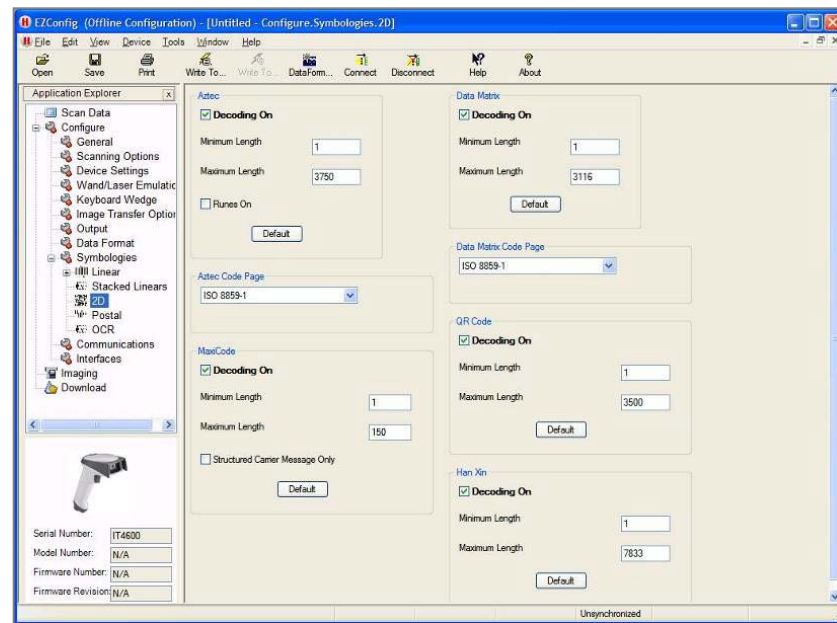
EZConfig (Offline Configuration) - [Untitled - Configure.Symbologies.2D]

File Edit View Device Tools Window Help

Open Save Print Write To... Write To... DataForm... Connect Disconnect Help About

Application Explorer

Scan Data
Configure
General
Scanning Options
Device Settings
Wand/Laser Emulatic
Keyboard Wedge
Image Transfer Optior
Output
Data Format
Symbologies
Linear
Stacked Linears
2D
Postal
OCR
Communications
Interfaces
Imaging
Download

Serial Number: IT4600
Model Number: N/A
Firmware Number: N/A
Firmware Revision: N/A

Aztec
Decoding On
Minimum Length 1
Maximum Length 3750
Runes On
Default

Aztec Code Page
ISO 8859-1

MaxiCode
Decoding On
Minimum Length 1
Maximum Length 150
Structured Carrier Message Only
Default

Data Matrix
Decoding On
Minimum Length 1
Maximum Length 3116
Default

Data Matrix Code Page
ISO 8859-1

QR Code
Decoding On
Minimum Length 1
Maximum Length 3500
Default

Han Xin
Decoding On
Minimum Length 1
Maximum Length 7833
Default

Unsynchronized